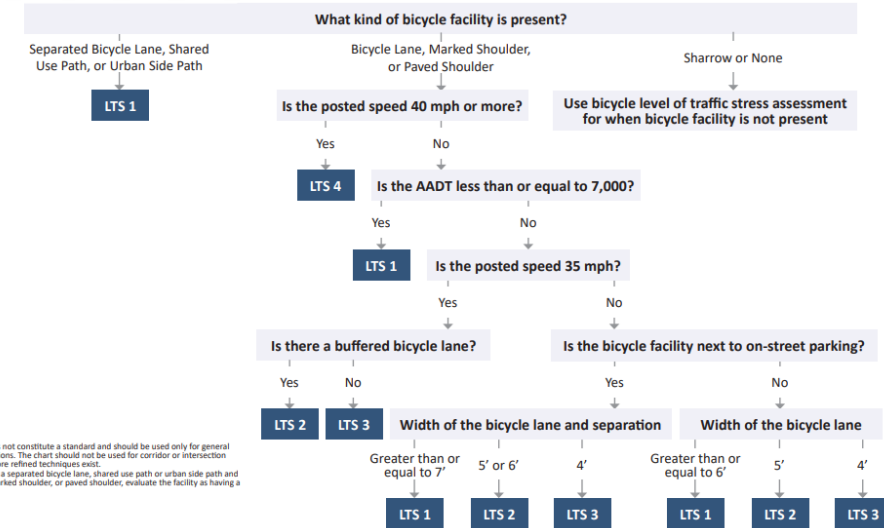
What kind of bicycle facility is present?

Separated Bicycle Lane, Shared Use Path, or Urban Side Path

LTS 1

Bicycle Lane, Marked Shoulder, or Paved Shoulder

Is the posted speed 40 mph or more?

Sharrow or None

Use bicycle level of traffic stress assessment for when bicycle facility is not present

Yes

LTS 4

No

Is the AADT less than or equal to 7,000?

Yes

LTS 1

No

Is the posted speed 35 mph?

Yes

Is there a buffered bicycle lane?

Yes

LTS 2

No

LTS 3

No

Is the bicycle facility next to on-street parking?

Yes

Width of the bicycle lane and separation

Greater than or equal to 7'

LTS 1

5' or 6'

LTS 2

4'

LTS 3

No

Width of the bicycle lane

Greater than or equal to 6'

LTS 1

5'

LTS 2

4'

LTS 3

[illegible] not constitute a standard and should be used only for general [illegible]ons. The chart should not be used for corridor or intersection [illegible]re refined techniques exist.
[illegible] a separated bicycle lane, shared use path or urban side path and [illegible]rked shoulder, or paved shoulder, evaluate the facility as having a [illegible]